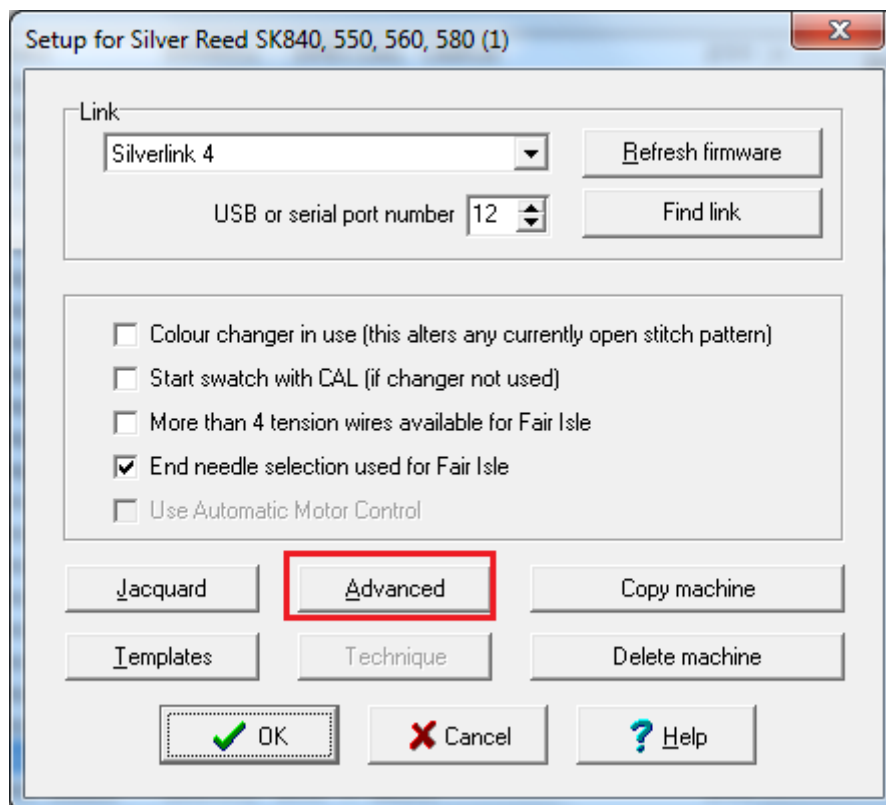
Setup for Silver Reed SK840, 550, 560, 580 (1)

Link

Silverlink 4

Refresh firmware

USB or serial port number 12

Find link

Colour changer in use (this alters any currently open stitch pattern)

Start swatch with CAL (if changer not used)

More than 4 tension wires available for Fair Isle

End needle selection used for Fair Isle

Use Automatic Motor Control

Jacquard

Advanced

Copy machine

Templates

Technique

Delete machine

OK

Cancel

Help